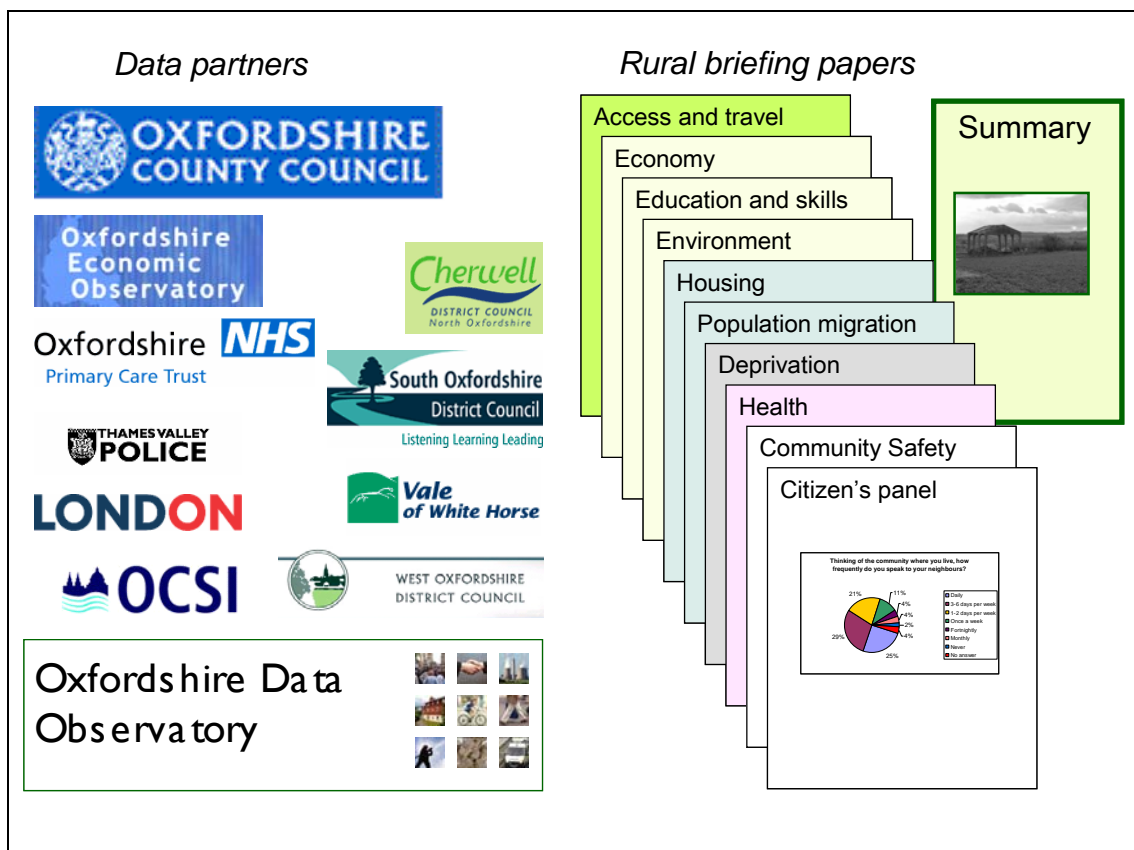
Data partners

OXFORDSHIRE COUNTY COUNCIL

Oxfordshire Economic Observatory

Cherwell DISTRICT COUNCIL North Oxfordshire

Oxfordshire NHS Primary Care Trust

South Oxfordshire District Council Listening Learning Leading

THAMES VALLEY POLICE

LONDON

Vale of White Horse

OCSI

WEST OXFORDSHIRE DISTRICT COUNCIL

Oxfordshire Data Observatory

Rural briefing papers

Access and travel

Economy

Education and skills

Environment

Housing

Population migration

Deprivation

Health

Community Safety

Citizen's panel

Thinking of the community where you live, how frequently do you speak to your neighbours?

11%
4%
4%
2%
4%
25%
29%
21%

Daily
3-6 days per week
1-2 days per week
Once a week
Fortnightly
Monthly
Never
No answer

Summary